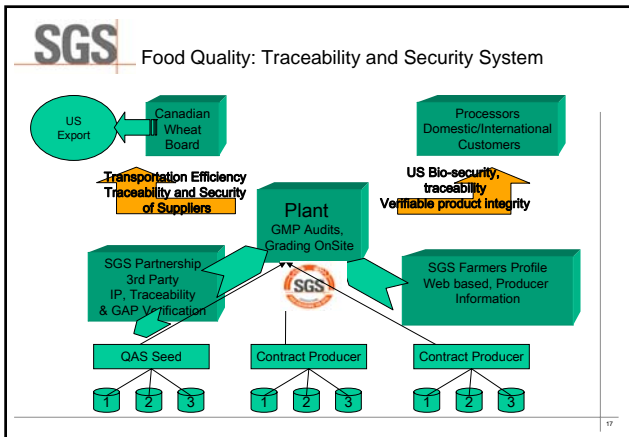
SGS Food Quality: Traceability and Security System

US Export

Canadian Wheat Board

Processors Domestic/International Customers

Transportation Efficiency Traceability and Security of Suppliers

US Bio-security, traceability Verifiable product integrity

Plant GMP Audits, Grading OnSite

SGS Partnership 3rd Party IP, Traceability & GAP Verification

SGS

SGS Farmers Profile Web based, Producer Information

QAS Seed

Contract Producer

Contract Producer

1 2 3

1 2 3

1 2 3

17